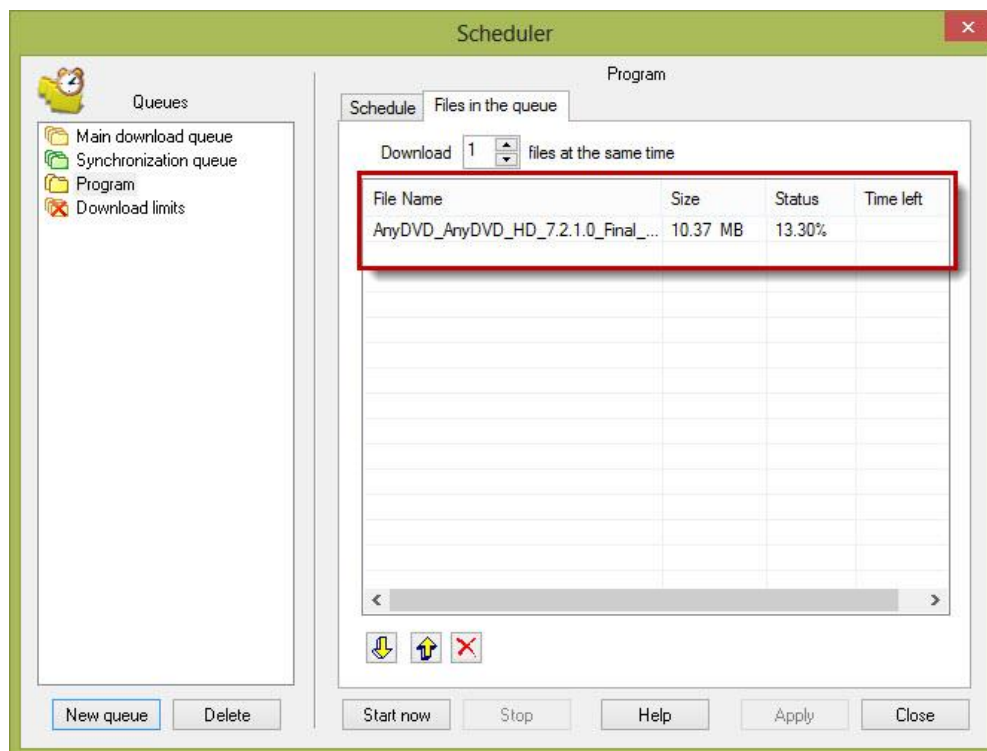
Scheduler

Queues

Main download queue
Synchronization queue
Program
Download limits

Program

Schedule | Files in the queue

Download 1 files at the same time

| File Name | Size | Status | Time left |
|---|---|---|---|
| AnyDVD_AnyDVD_HD_7.2.1.0_Final_... | 10.37 MB | 13.30% | |

New queue | Delete

Start now | Stop | Help | Apply | Close